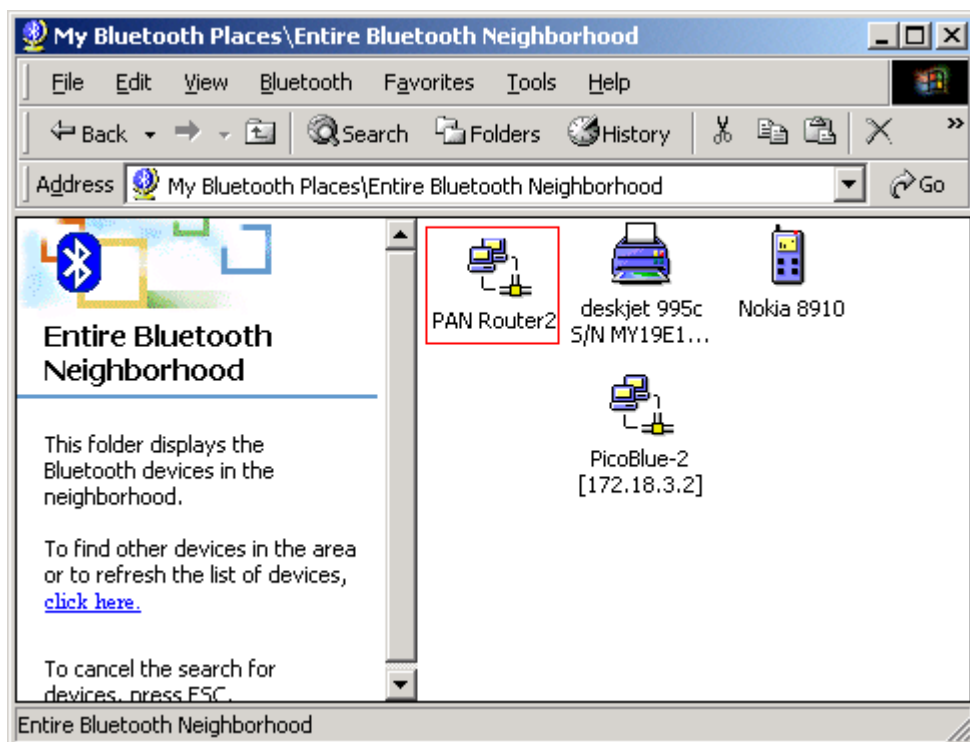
My Bluetooth Places\Entire Bluetooth Neighborhood

File Edit View Bluetooth Favorites Tools Help

Back Search Folders History

Address My Bluetooth Places\Entire Bluetooth Neighborhood Go

Entire Bluetooth Neighborhood

This folder displays the Bluetooth devices in the neighborhood.

To find other devices in the area or to refresh the list of devices, click here.

To cancel the search for devices, press ESC.

PAN Router2

deskjet 995c S/N MY19E1...

Nokia 8910

PicoBlue-2 [172.18.3.2]

Entire Bluetooth Neighborhood